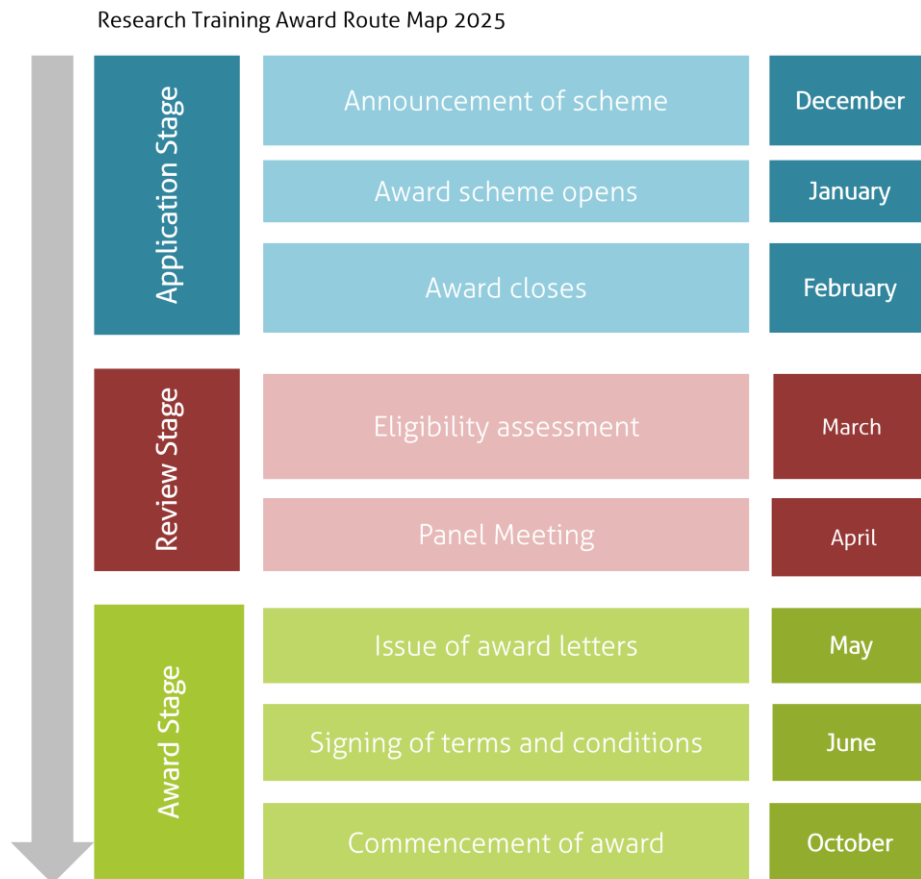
Research Training Award Route Map 2025

Application Stage

Announcement of scheme

December

Award scheme opens

January

Award closes

February

Review Stage

Eligibility assessment

March

Panel Meeting

April

Award Stage

Issue of award letters

May

Signing of terms and conditions

June

Commencement of award

October